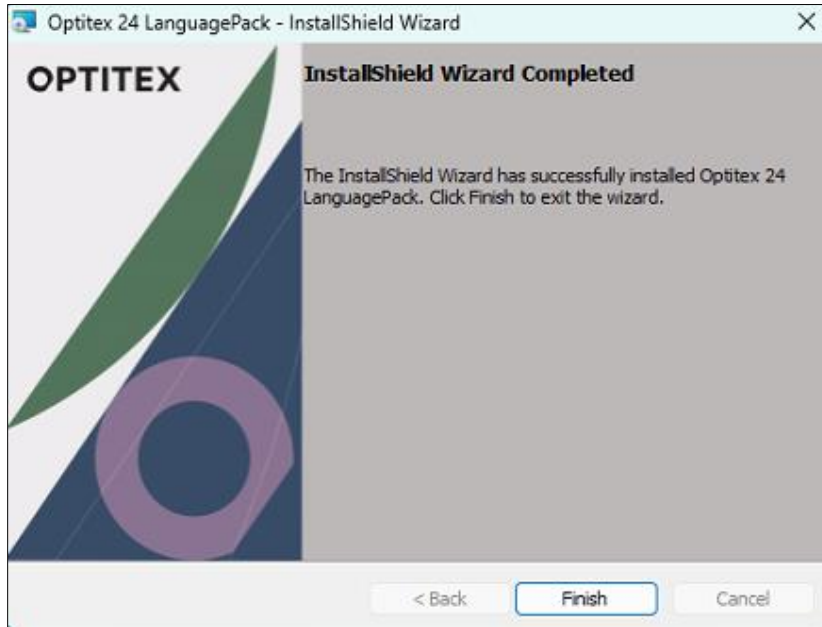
Optitex 24 LanguagePack - InstallShield Wizard
×

OPTITEX

InstallShield Wizard Completed

The InstallShield Wizard has successfully installed Optitex 24 LanguagePack. Click Finish to exit the wizard.

< Back
Finish
Cancel